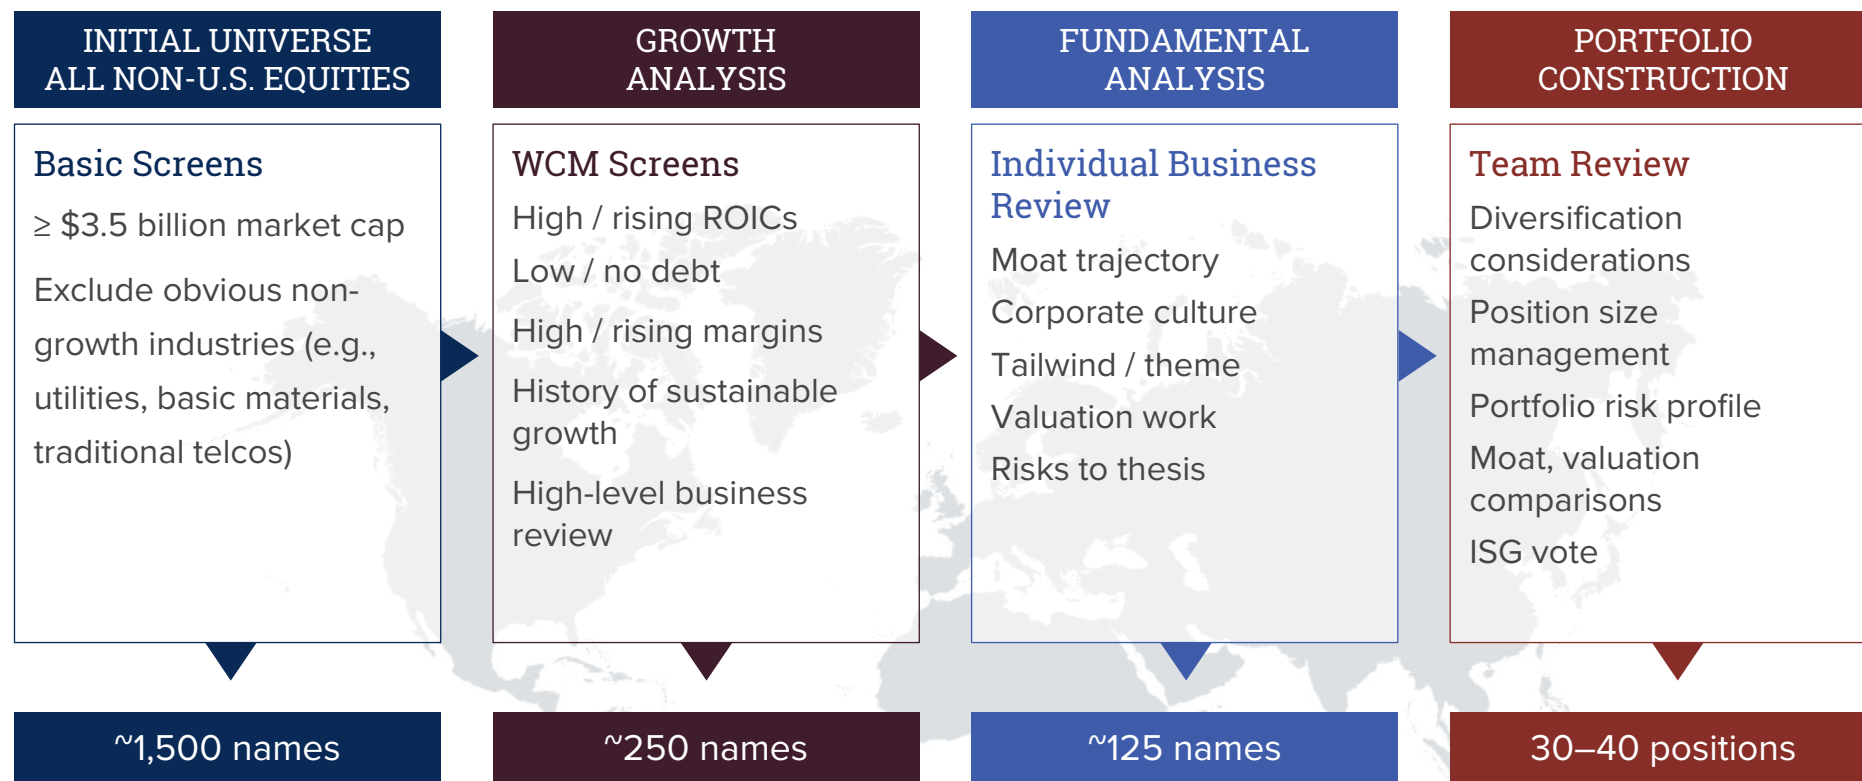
INITIAL UNIVERSE ALL NON-U.S. EQUITIES

Basic Screens

≥ $3.5 billion market cap

Exclude obvious non-growth industries (e.g., utilities, basic materials, traditional telcos)

~1,500 names

GROWTH ANALYSIS

WCM Screens

High / rising ROICs

Low / no debt

High / rising margins

History of sustainable growth

High-level business review

~250 names

FUNDAMENTAL ANALYSIS

Individual Business Review

Moat trajectory

Corporate culture

Tailwind / theme

Valuation work

Risks to thesis

~125 names

PORTFOLIO CONSTRUCTION

Team Review

Diversification considerations

Position size management

Portfolio risk profile

Moat, valuation comparisons

ISG vote

30–40 positions